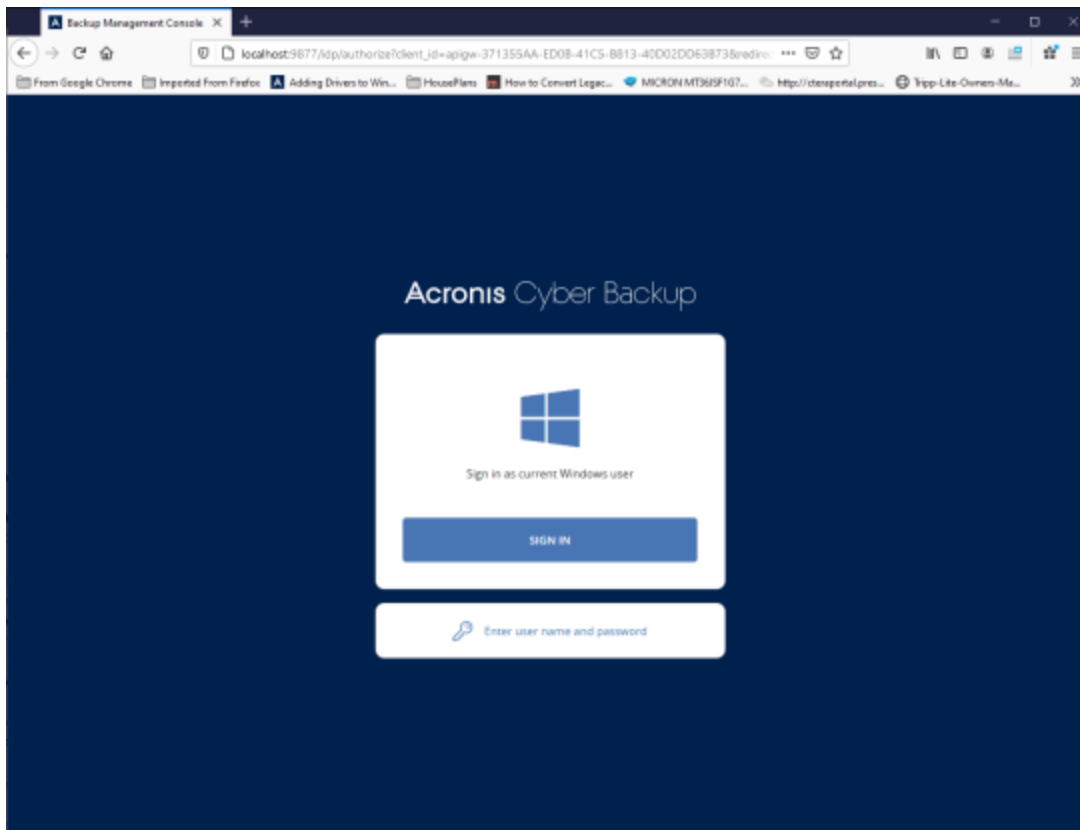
Backup Management Console ×
+
localhost:9877/idp/authorize?client_id=apigw-371355AA-ED08-41C5-B813-40D02DD63873&redire
From Google Chrome
Imported From Firefox
Adding Drivers to Win...
HousePlans
How to Convert Legac...
MICRON MT36JSF1G7...
http://ctesportal.pres...
Tripp-Lite-Owners-Ma...

Acronis Cyber Backup

Sign in as current Windows user

SIGN IN

Enter user name and password